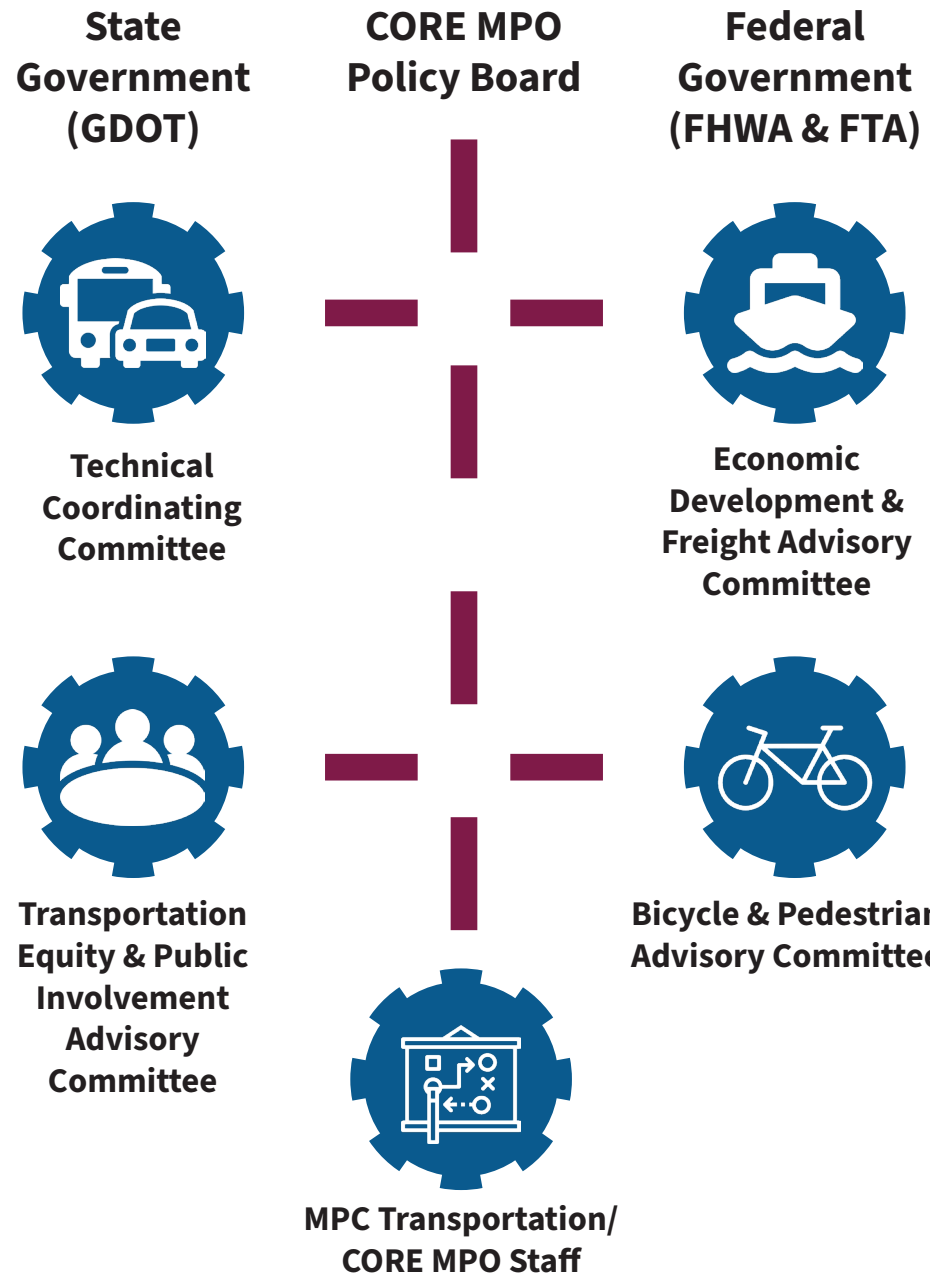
State Government (GDOT)

CORE MPO Policy Board

Federal Government (FHWA & FTA)

Technical Coordinating Committee

Economic Development & Freight Advisory Committee

Transportation Equity & Public Involvement Advisory Committee

Bicycle & Pedestrian Advisory Committee

MPC Transportation/ CORE MPO Staff